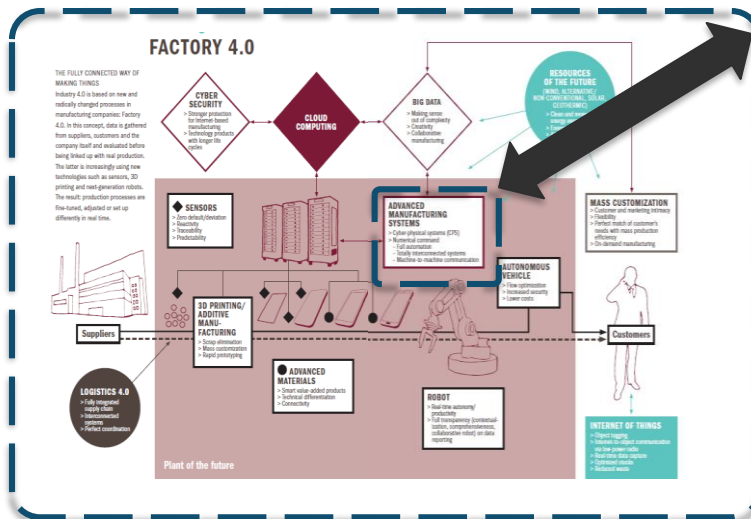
FACTORY 4.0

THE FULLY CONNECTED WAY OF MAKING THINGS
Industry 4.0 is based on new and radically changed processes in manufacturing companies: Factory 4.0. In this concept, data is gathered from suppliers, customers and the company itself and evaluated before being linked up with real production. The latter is increasingly using new technologies such as sensors, 3D printing and next-generation robots. The result: production processes are fine-tuned, adjusted or set up differently in real time.

CYBER SECURITY
> Stronger protection for Internet-based manufacturing
> Technology products with longer life cycles

CLOUD COMPUTING

BIG DATA
> Making sense out of complexity
> Creativity
> Collaborative manufacturing

RESOURCES OF THE FUTURE
(WIND, ALTERNATIVE/ NON-CONVENTIONAL, SOLAR, GEOTHERMIC)
> Clean and more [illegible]
> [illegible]

SENSORS
> Zero default/deviation
> Reactivity
> Traceability
> Predictability

ADVANCED MANUFACTURING SYSTEMS
> Cyber-physical systems (CPS)
> Numerical command
- Full automation
- Totally interconnected systems
- Machine-to-machine communication

MASS CUSTOMIZATION
> Customer and marketing intimacy
> Flexibility
> Perfect match of customer's needs with mass production efficiency
> On-demand manufacturing

AUTONOMOUS VEHICLE
> Flow optimization
> Increased security
> Lower costs

3D PRINTING/ ADDITIVE MANU-FACTURING
> Scrap elimination
> Mass customization
> Rapid prototyping

Suppliers

Customers

LOGISTICS 4.0
> Fully integrated supply chain
> Interconnected systems
> Perfect coordination

ADVANCED MATERIALS
> Smart value-added products
> Technical differentiation
> Connectivity

ROBOT
> Real-time autonomy/ productivity
> Full transparency (contextualization, comprehensiveness, collaborative robot) on data reporting

INTERNET OF THINGS
> Object tagging
> Internet-to-object communication via low power radio
> Real-time data capture
> Optimized stocks
> Reduced waste

Plant of the future